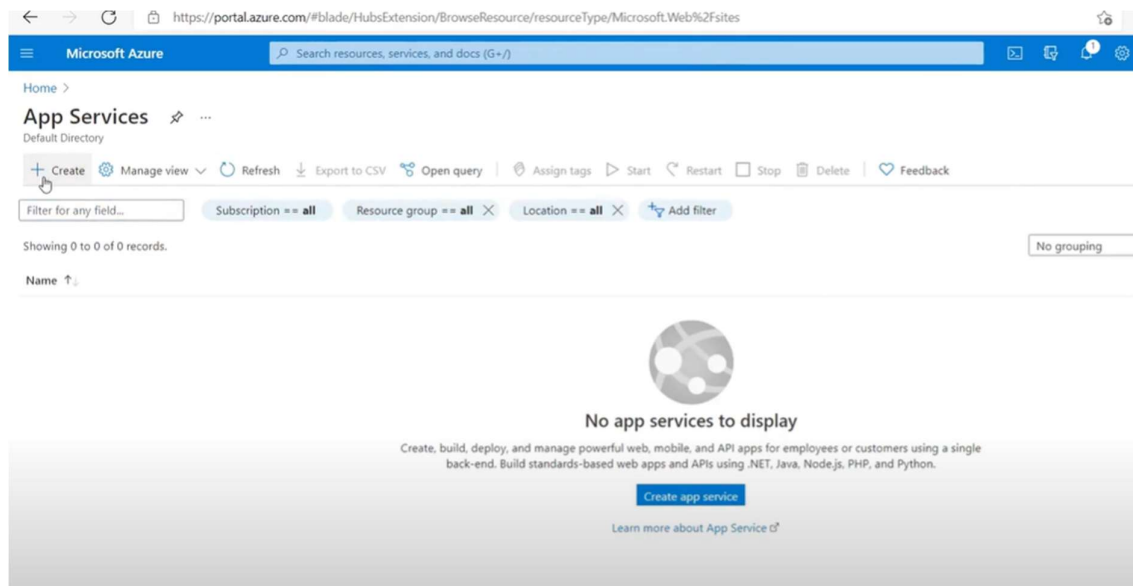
https://portal.azure.com/#blade/HubsExtension/BrowseResource/resourceType/Microsoft.Web%2Fsites

Microsoft Azure

Search resources, services, and docs (G+/)

1

Home >

App Services

Default Directory

+ Create Manage view Refresh Export to CSV Open query Assign tags Start Restart Stop Delete Feedback

Filter for any field...

Subscription == all

Resource group == all

Location == all

Add filter

Showing 0 to 0 of 0 records.

No grouping

Name ↑↓

No app services to display

Create, build, deploy, and manage powerful web, mobile, and API apps for employees or customers using a single back-end. Build standards-based web apps and APIs using .NET, Java, Node.js, PHP, and Python.

Create app service

Learn more about App Service